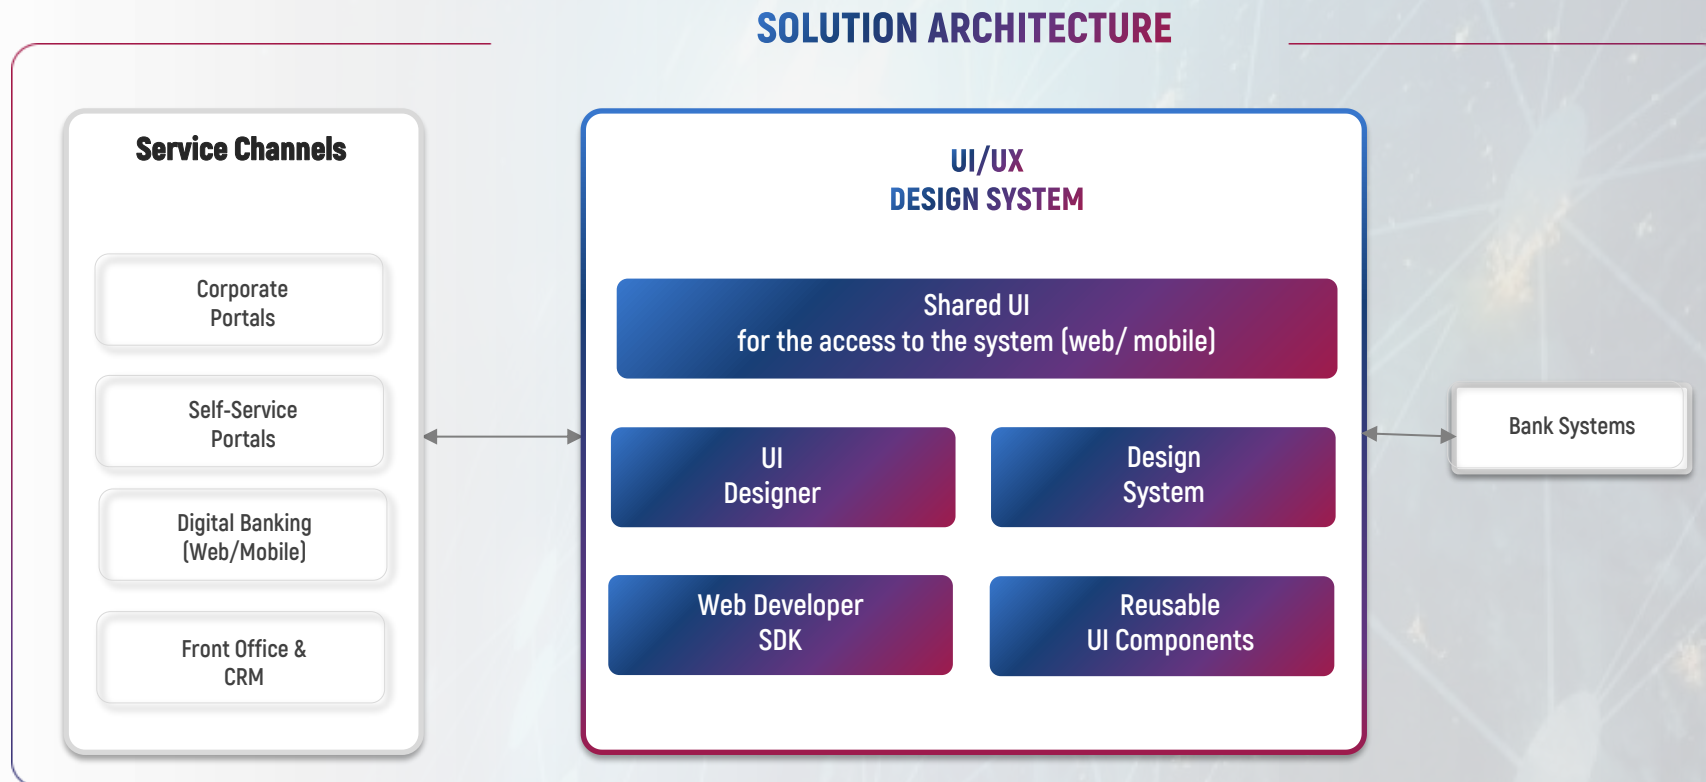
SOLUTION ARCHITECTURE

Service Channels

Corporate Portals

Self-Service Portals

Digital Banking (Web/Mobile)

Front Office & CRM

UI/UX
DESIGN SYSTEM

Shared UI
for the access to the system (web/ mobile)

UI Designer

Design System

Web Developer SDK

Reusable UI Components

Bank Systems